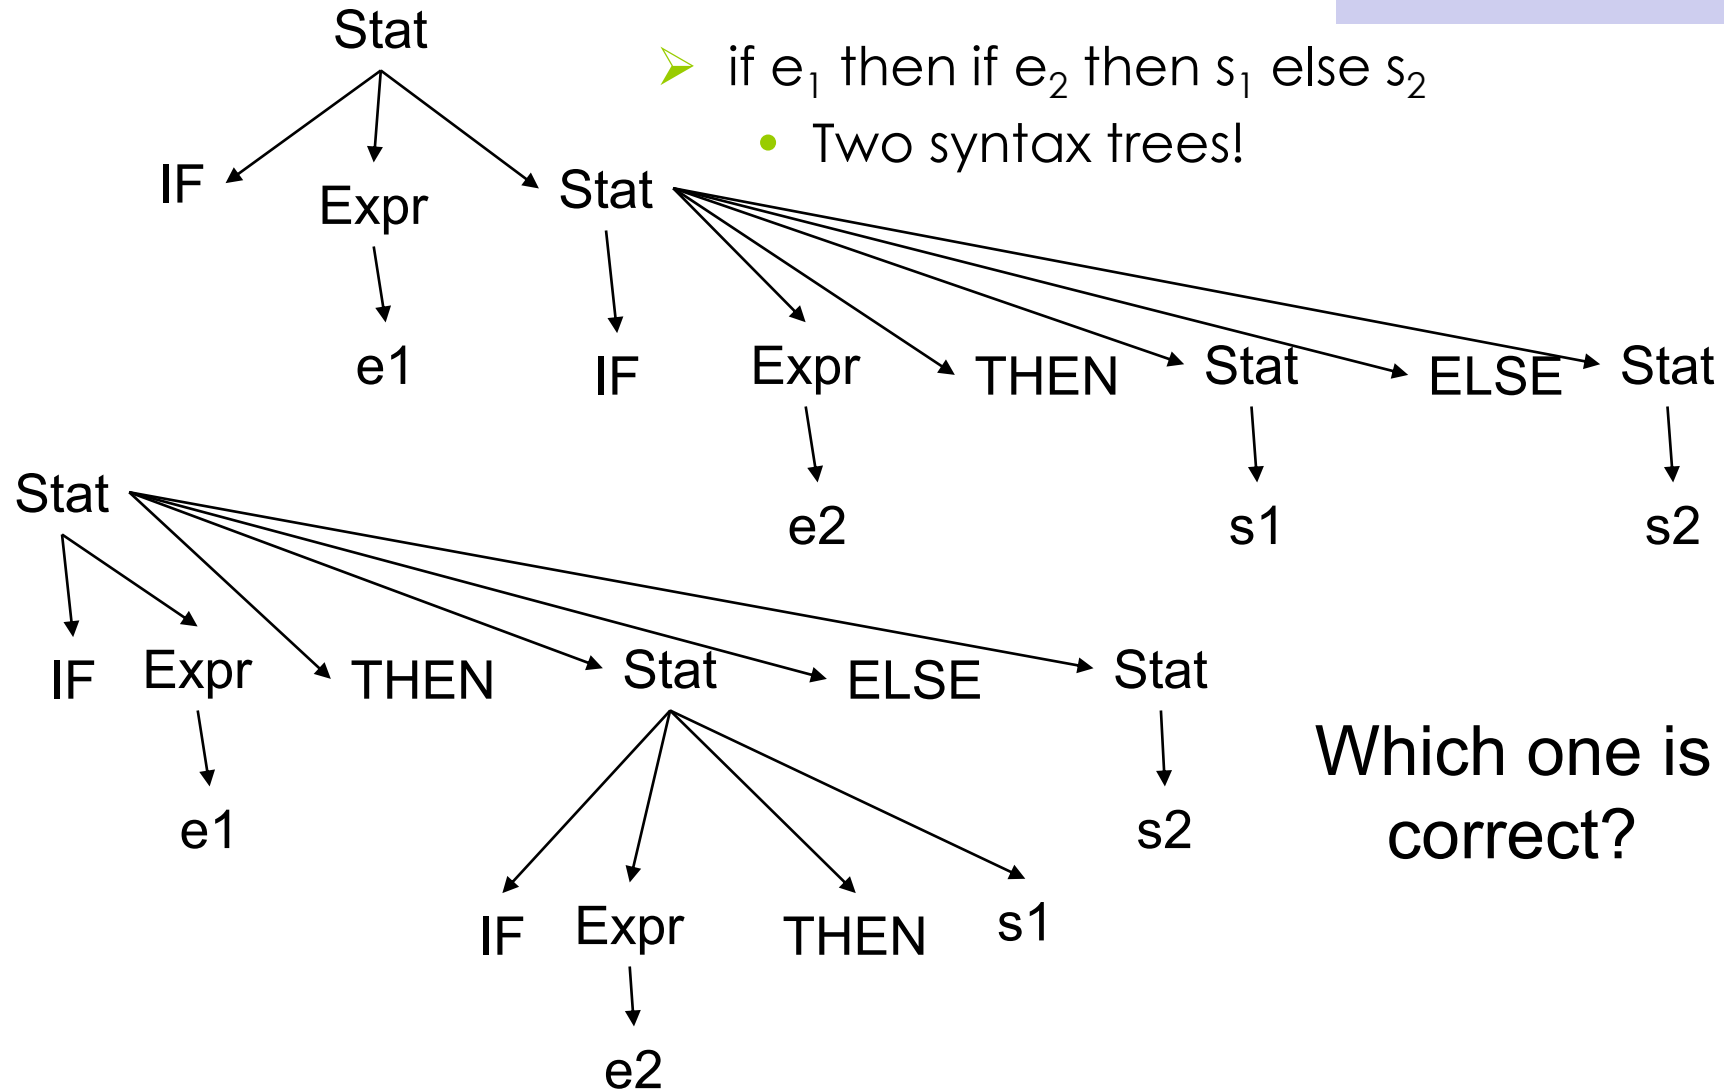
Stat

if $e_1$ then if $e_2$ then $s_1$ else $s_2$

Two syntax trees!

IF

Expr

Stat

e1

IF

Expr

THEN

Stat

ELSE

Stat

e2

s1

s2

Stat

IF

Expr

THEN

Stat

ELSE

Stat

e1

s2

IF

Expr

THEN

s1

e2

Which one is correct?